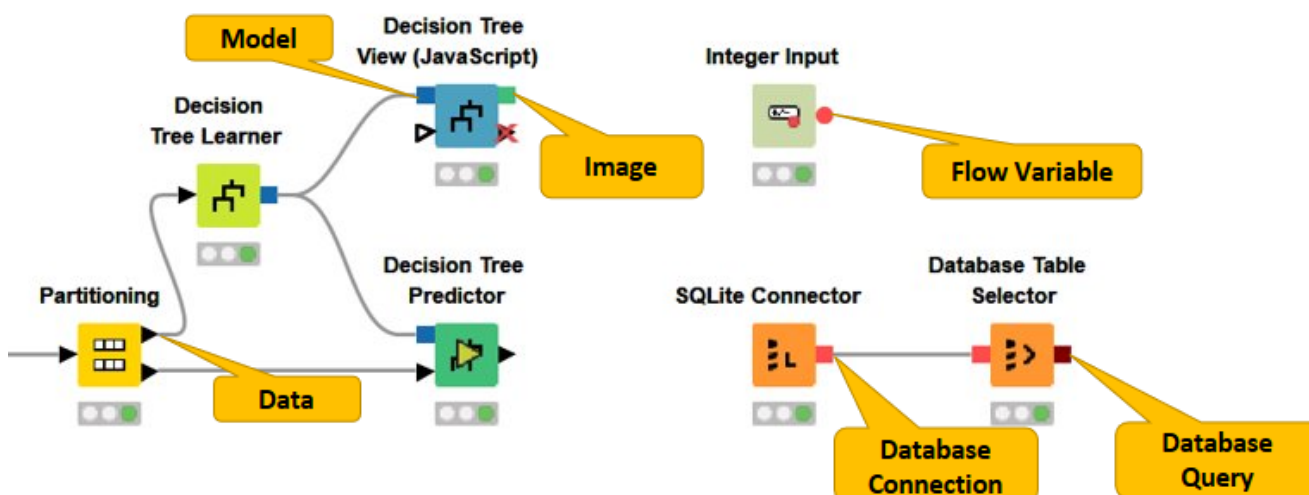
Model

Decision Tree View (JavaScript)

Integer Input

Decision Tree Learner

Image

Flow Variable

Decision Tree Predictor

Partitioning

SQLite Connector

Database Table Selector

Data

Database Connection

Database Query